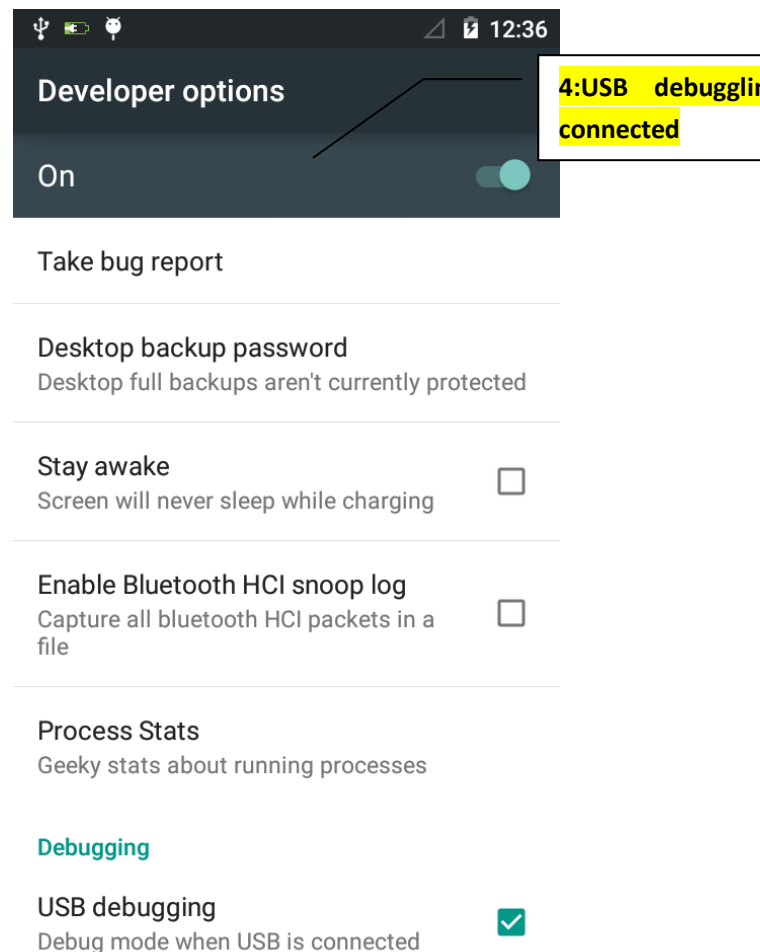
12:36

Developer options

4:USB debuggli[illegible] connected

On

Take bug report

Desktop backup password
Desktop full backups aren't currently protected

Stay awake
Screen will never sleep while charging

Enable Bluetooth HCI snoop log
Capture all bluetooth HCI packets in a file

Process Stats
Geeky stats about running processes

Debugging

USB debugging
Debug mode when USB is connected